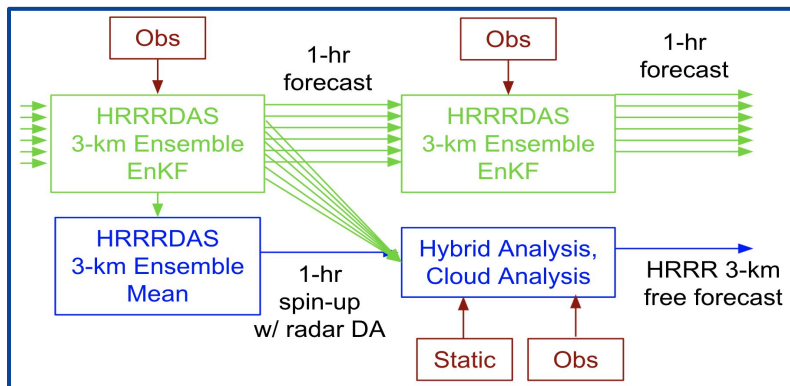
Obs

1-hr forecast

Obs

1-hr forecast

HRRRDAS 3-km Ensemble EnKF

HRRRDAS 3-km Ensemble EnKF

HRRRDAS 3-km Ensemble Mean

1-hr spin-up w/ radar DA

Hybrid Analysis, Cloud Analysis

HRRR 3-km free forecast

Static

Obs